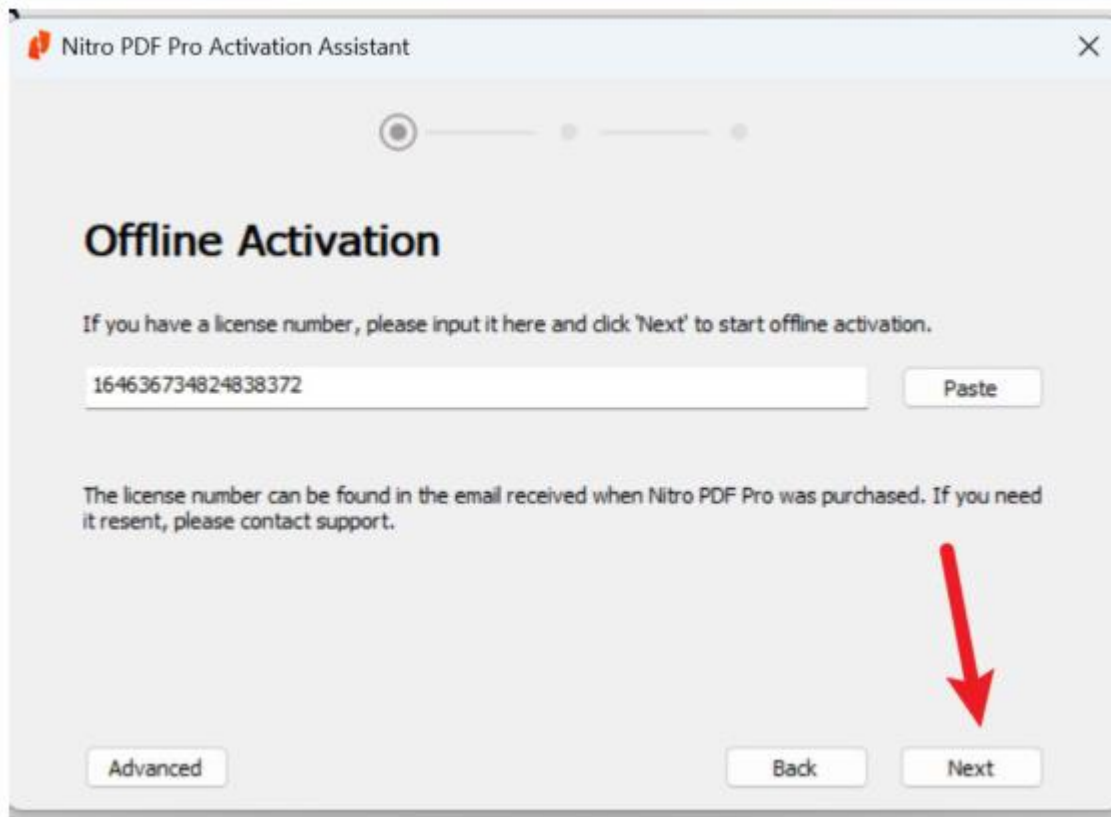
Nitro PDF Pro Activation Assistant

Offline Activation

If you have a license number, please input it here and click 'Next' to start offline activation.

164636734824838372

Paste

The license number can be found in the email received when Nitro PDF Pro was purchased. If you need it resent, please contact support.

Advanced

Back

Next